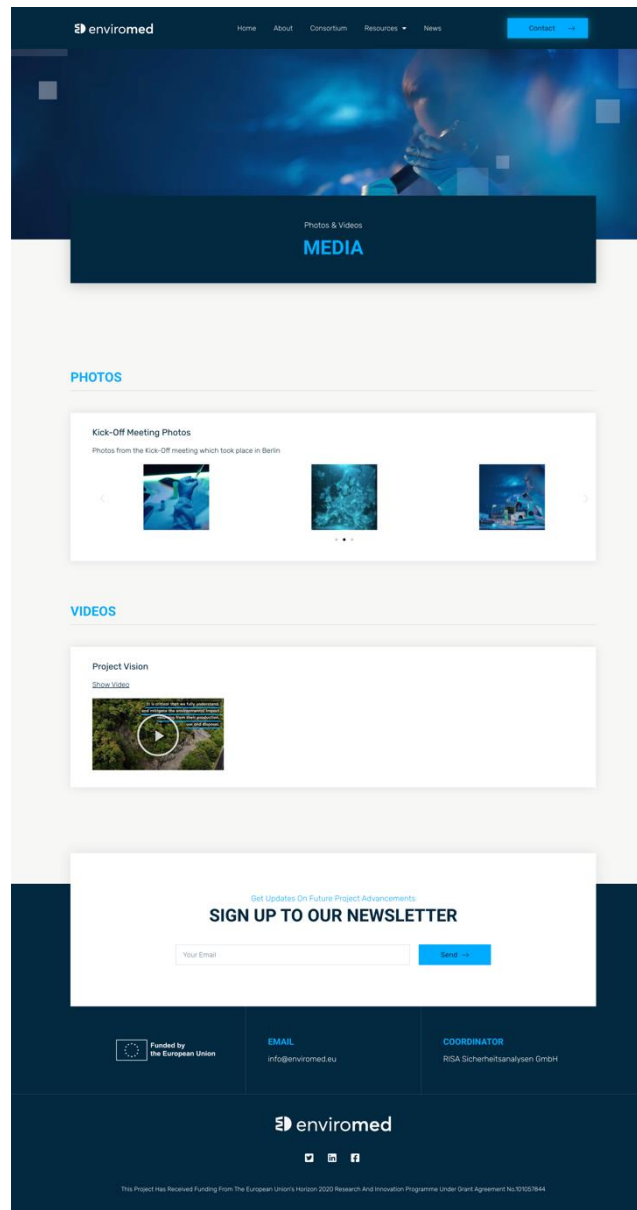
enviromed

Home About Consortium Resources News

Contact →

Photos & Videos

MEDIA

PHOTOS

Kick-Off Meeting Photos

Photos from the Kick-Off meeting which took place in Berlin

VIDEOS

Project Vision

Show Video

It is critical that we fully understand and mitigate the environmental impact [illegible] from their production, use and disposal.

Get Updates On Future Project Advancements

SIGN UP TO OUR NEWSLETTER

Your Email

Send →

Funded by the European Union

EMAIL

info@enviromed.eu

COORDINATOR

RISA Sicherheitsanalysen GmbH

enviromed

This Project Has Received Funding From The European Union's Horizon 2020 Research And Innovation Programme Under Grant Agreement No.101057844